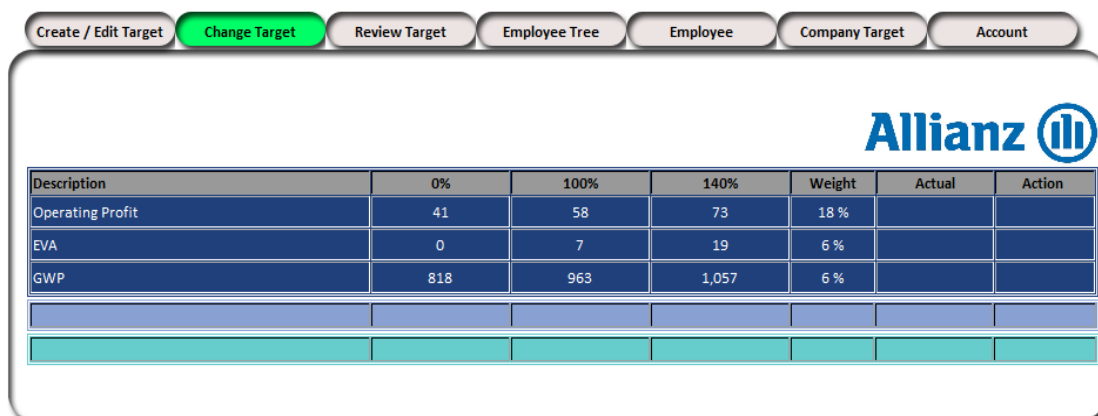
Create / Edit Target | Change Target | Review Target | Employee Tree | Employee | Company Target | Account

Allianz

| Description | 0% | 100% | 140% | Weight | Actual | Action |
|---|---|---|---|---|---|---|
| Operating Profit | 41 | 58 | 73 | 18 % | | |
| EVA | 0 | 7 | 19 | 6 % | | |
| GWP | 818 | 963 | 1,057 | 6 % | | |
| | | | | | | |
| | | | | | | |